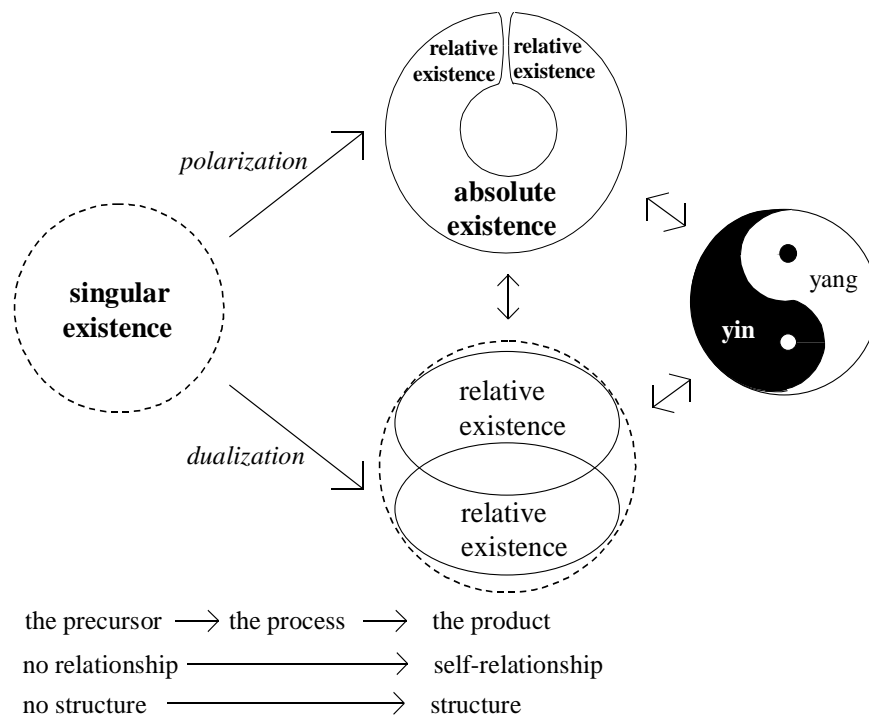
relative existence
relative existence

polarization

absolute existence

singular existence

yang

yin

relative existence

dualization

relative existence

the precursor $\longrightarrow$ the process $\longrightarrow$ the product

no relationship $\longrightarrow$ self-relationship

no structure $\longrightarrow$ structure